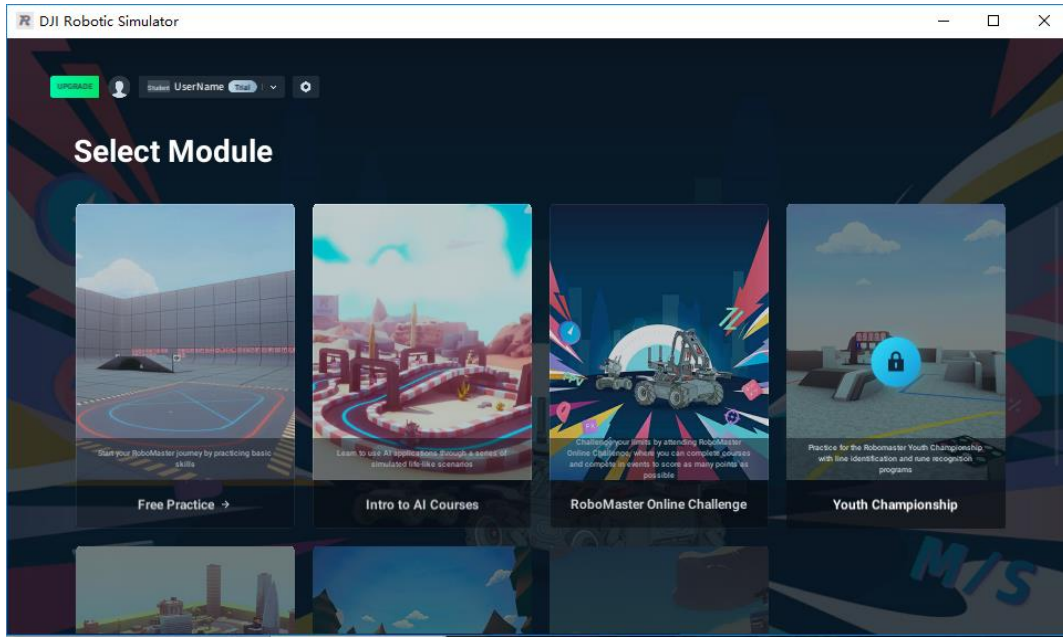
R DJI Robotic Simulator

UPGRADE Student UserName Trial

Select Module

Start your RoboMaster journey by practicing basic skills

Free Practice →

Learn to use AI applications through a series of simulated life-like scenarios

Intro to AI Courses

Challenge your limits by attending RoboMaster Online Challenge, where you can complete courses and compete in events to score as many points as possible

RoboMaster Online Challenge

Practice for the Robomaster Youth Championship with line identification and rune recognition programs

Youth Championship